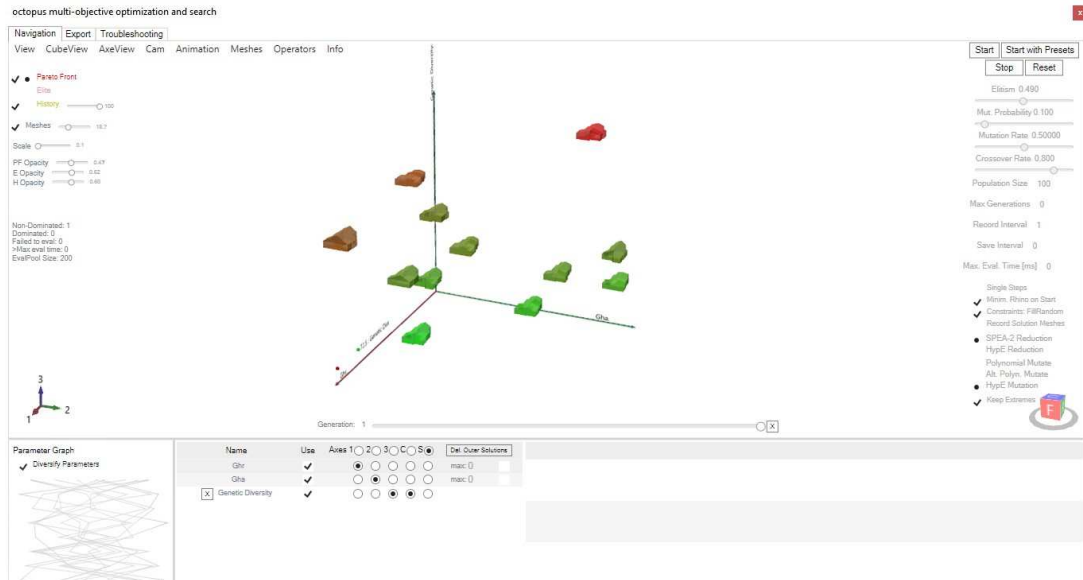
octopus multi-objective optimization and search

Navigation Export Troubleshooting

View CubeView AxeView Cam Animation Meshes Operators Info

✓ • Pareto Front
Elite
✓ History 100
✓ Meshes 18.7
Scale 0.1
PF Opacity 0.47
E Opacity 0.62
H Opacity 0.65

Non-Dominated: 1
Dominated: 0
Failed to eval: 0
>Max eval time: 0
EvalPool Size: 200

Genetic Diversity
Gha
Ghr

3
1 2

Generation: 1

Start Start with Presets
Stop Reset
Elitism 0.490
Mut. Probability 0.100
Mutation Rate 0.50000
Crossover Rate 0.800
Population Size 100
Max Generations 0
Record Interval 1
Save Interval 0
Max. Eval. Time [ms] 0
Single Steps
✓ Minim. Rhino on Start
✓ Constraints: FillRandom
Record Solution Meshes
• SPEA-2 Reduction
HypE Reduction
Polynomial Mutate
Alt. Polyn. Mutate
• HypE Mutation
✓ Keep Extremes

Parameter Graph
✓ Diversify Parameters

| Name | Use | Axes 1 | 2 | 3 | C | S | Del. Outer Solutions |
|---|---|---|---|---|---|---|---|
| Ghr | ✓ | ● | ○ | ○ | ○ | ○ | max: 0 |
| Gha | ✓ | ○ | ● | ○ | ○ | ○ | max: 0 |
| Genetic Diversity | ✓ | ○ | ○ | ● | ● | ○ | |